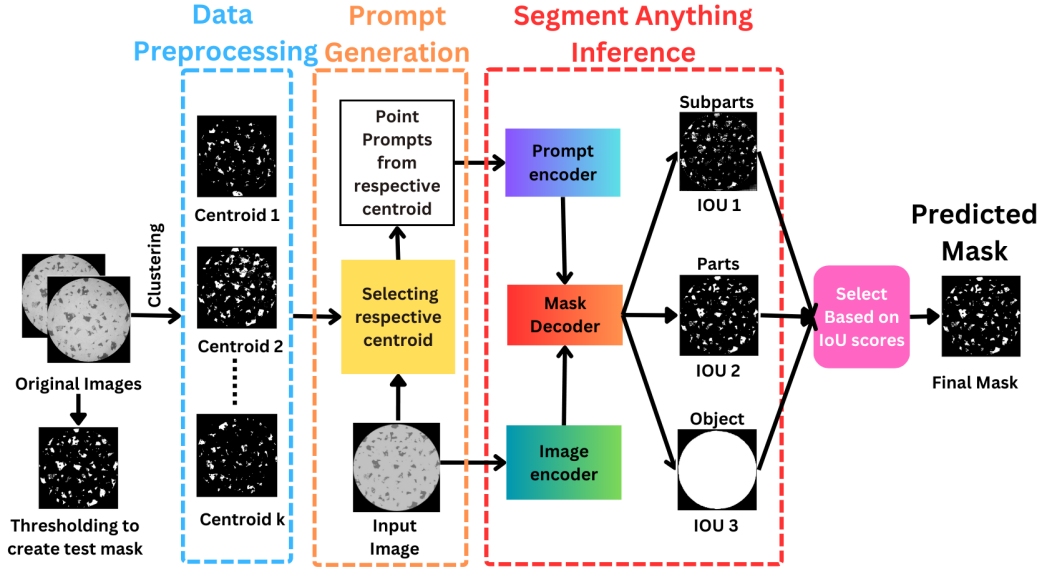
Data Preprocessing

Prompt Generation

Segment Anything Inference

Original Images

Clustering

Thresholding to create test mask

Centroid 1

Centroid 2

Centroid k

Point Prompts from respective centroid

Selecting respective centroid

Input Image

Prompt encoder

Mask Decoder

Image encoder

Subparts

IOU 1

Parts

IOU 2

Object

IOU 3

Select Based on IoU scores

Predicted Mask

Final Mask